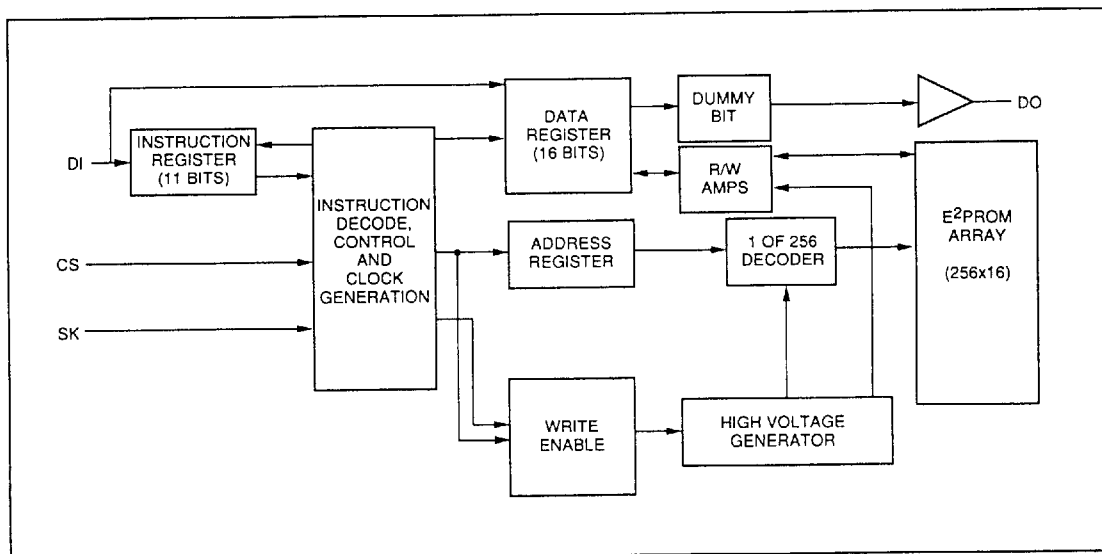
DI

INSTRUCTION REGISTER (11 BITS)

INSTRUCTION DECODE, CONTROL AND CLOCK GENERATION

CS

SK

DATA REGISTER (16 BITS)

DUMMY BIT

DO

R/W AMPS

$E^2$PROM ARRAY (256x16)

ADDRESS REGISTER

1 OF 256 DECODER

WRITE ENABLE

HIGH VOLTAGE GENERATOR